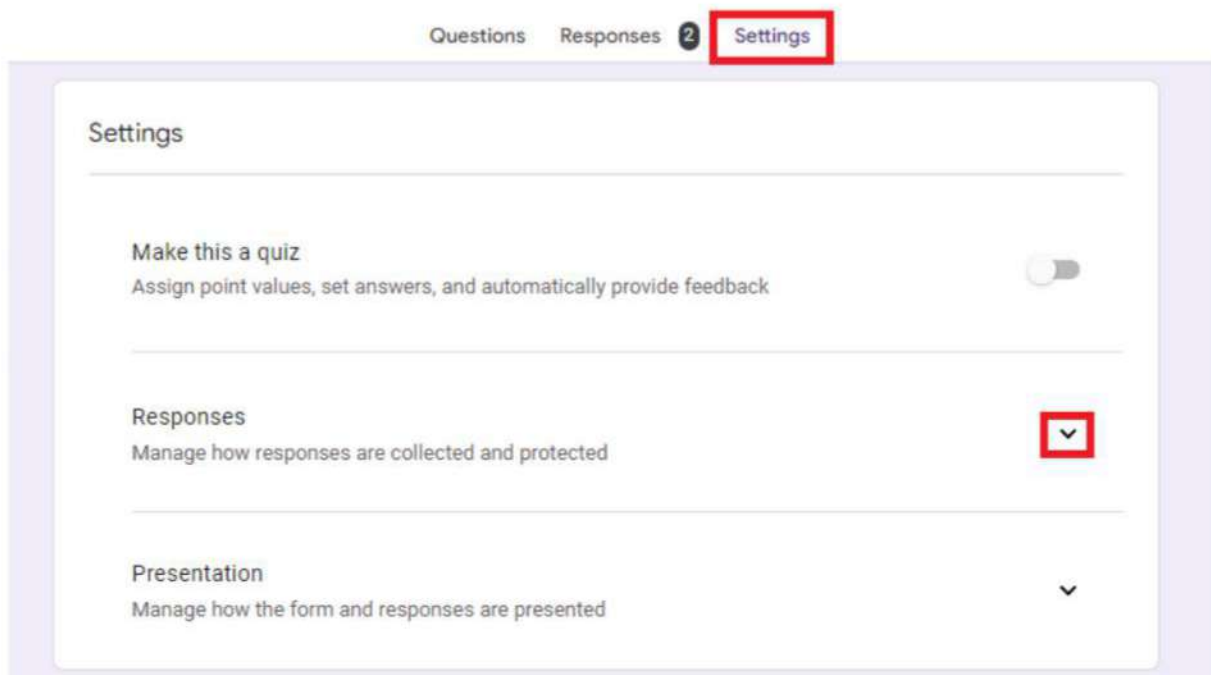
Questions Responses 2 Settings

Settings

Make this a quiz
Assign point values, set answers, and automatically provide feedback

Responses
Manage how responses are collected and protected

Presentation
Manage how the form and responses are presented